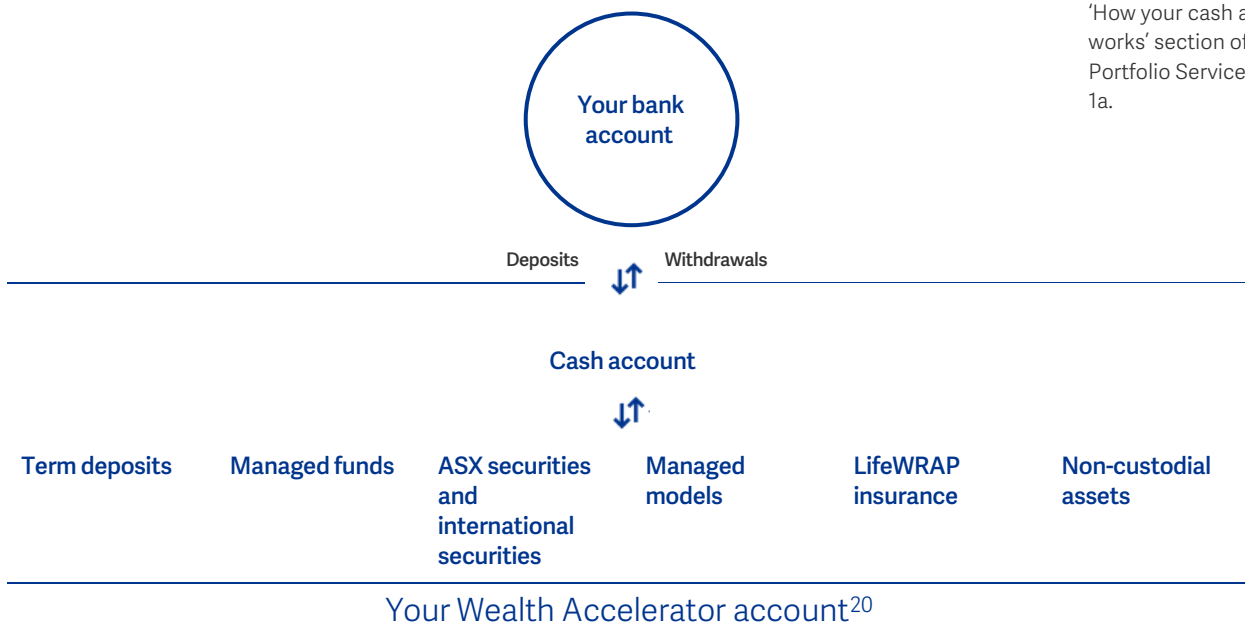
'How your cash a
works' section of
Portfolio Service
1a.

Your bank account

Deposits Withdrawals

Cash account

Term deposits

Managed funds

ASX securities and international securities

Managed models

LifeWRAP insurance

Non-custodial assets

Your Wealth Accelerator account$^{20}$